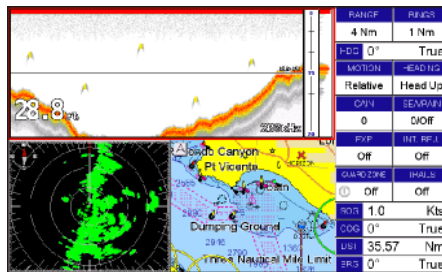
28.8ft

200kHz

RANGE
4 Nm
RINGS
1 Nm
HDG 0°
True
MOTION
Relative
HEADING
Head Up
GAIN
0
SEA/RAIN
0/Off
EXP
Off
INT. REJ
Off
GUARD ZONE
Off
TRAILS
Off
SOG 1.0
Kts
COG 0°
True
DST 35.57
Nm
BRG 0°
True

A
Canyon
Pt Vicente
Dumping Ground
Nautical Mile Limit